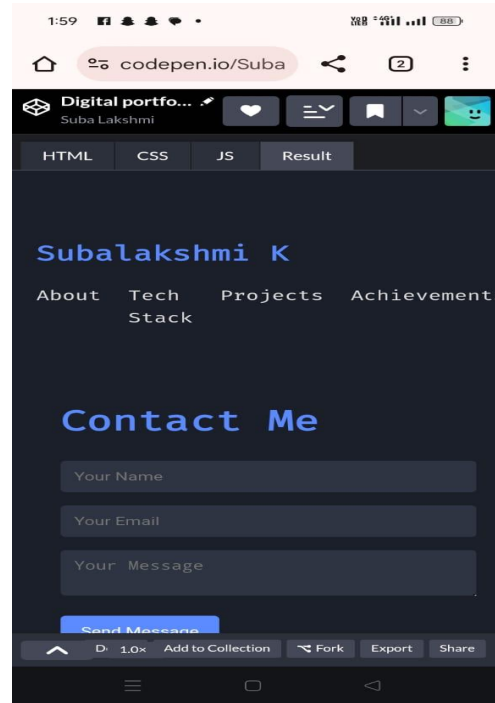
1:59

88

codepen.io/Suba

2

Digital portfo...

Suba Lakshmi

HTML CSS JS Result

Subalakshmi K

About Tech Stack Projects Achievement

Contact Me

Your Name

Your Email

Your Message

Send Message

D 1.0x Add to Collection Fork Export Share